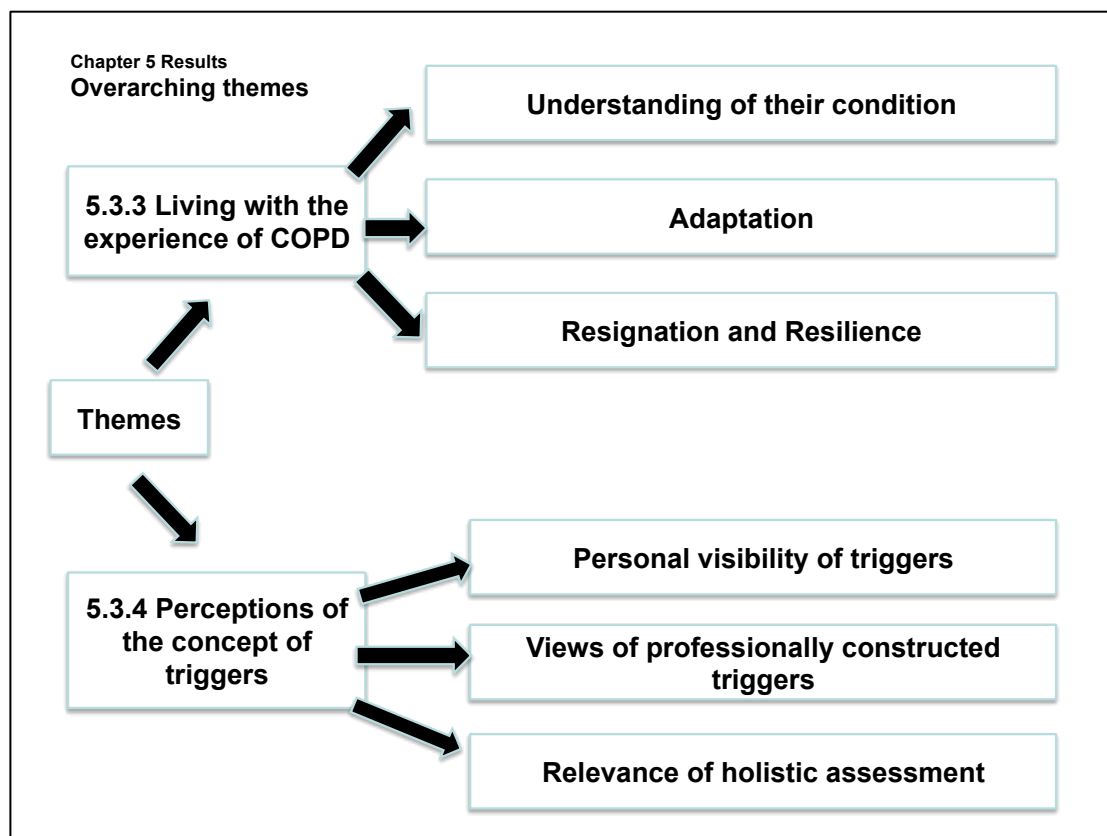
Chapter 5 Results
Overarching themes

5.3.3 Living with the experience of COPD

Understanding of their condition

Adaptation

Resignation and Resilience

Themes

5.3.4 Perceptions of the concept of triggers

Personal visibility of triggers

Views of professionally constructed triggers

Relevance of holistic assessment